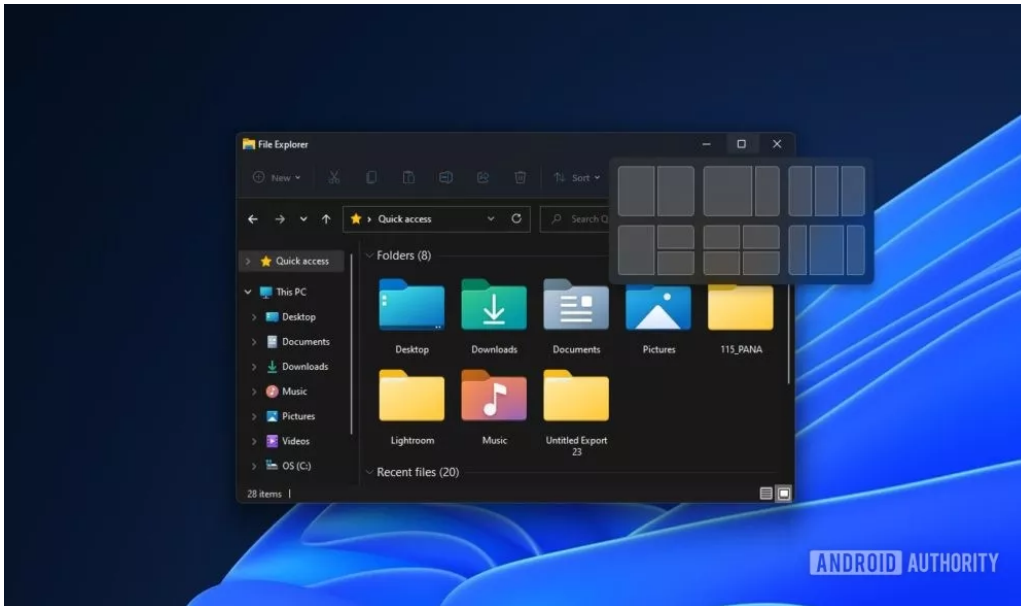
File Explorer

New

Sort

Quick access

Search Q

Quick access

This PC

Desktop

Documents

Downloads

Music

Pictures

Videos

OS (C:)

Folders (8)

Desktop

Downloads

Documents

Pictures

115_PANA

Lightroom

Music

Untitled Export 23

Recent files (20)

28 items |

ANDROID AUTHORITY